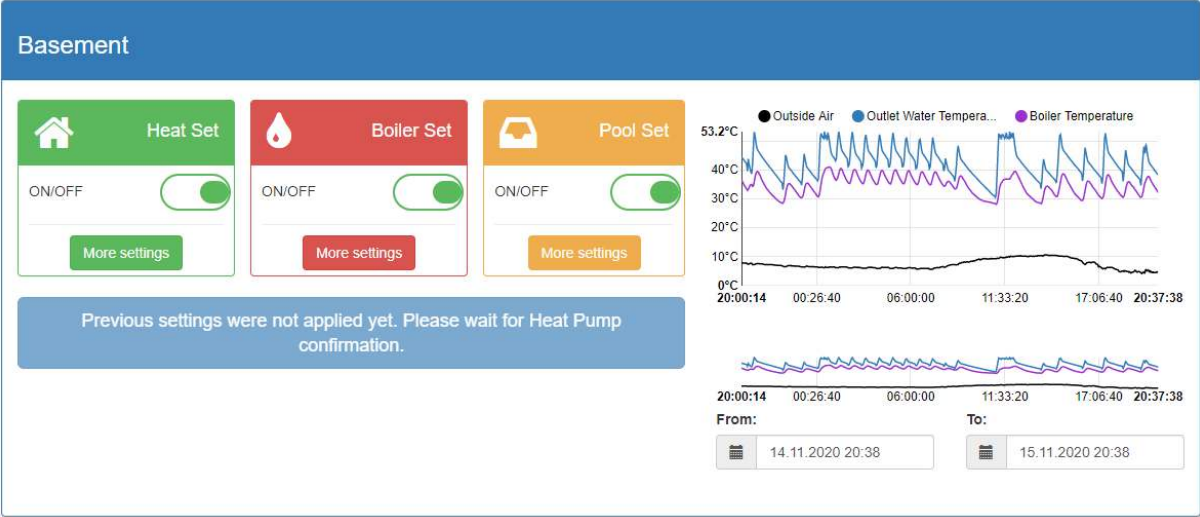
Basement

Heat Set
ON/OFF
More settings

Boiler Set
ON/OFF
More settings

Pool Set
ON/OFF
More settings

Previous settings were not applied yet. Please wait for Heat Pump confirmation.

Outside Air
Outlet Water Tempera...
Boiler Temperature

53.2°C
40°C
30°C
20°C
10°C
0°C

20:00:14 00:26:40 06:00:00 11:33:20 17:06:40 20:37:38

20:00:14 00:26:40 06:00:00 11:33:20 17:06:40 20:37:38

From:
14.11.2020 20:38

To:
15.11.2020 20:38